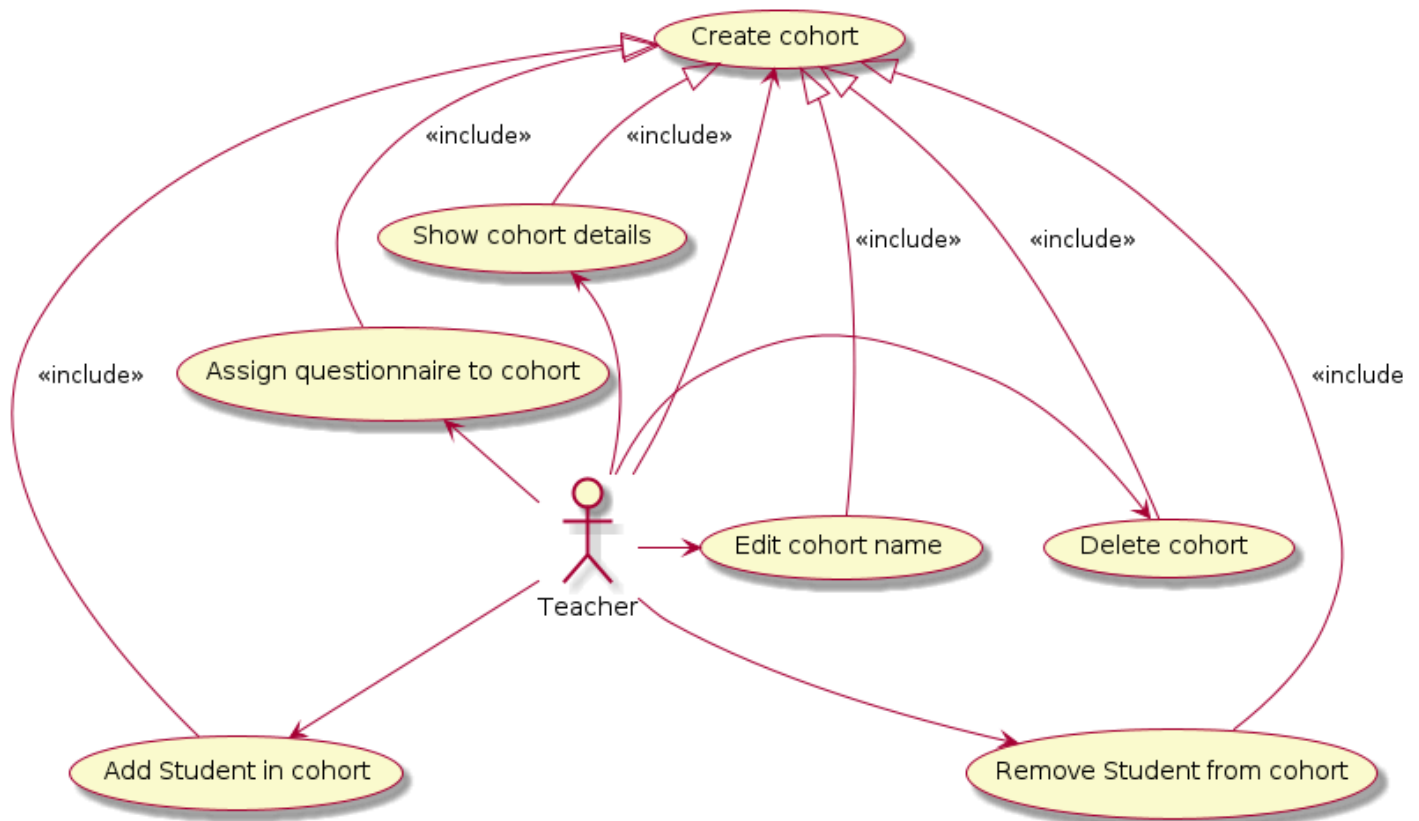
Create cohort

«include»

«include»

Show cohort details

«include»

«include»

«include»

Assign questionnaire to cohort

«include

Teacher

Edit cohort name

Delete cohort

Add Student in cohort

Remove Student from cohort